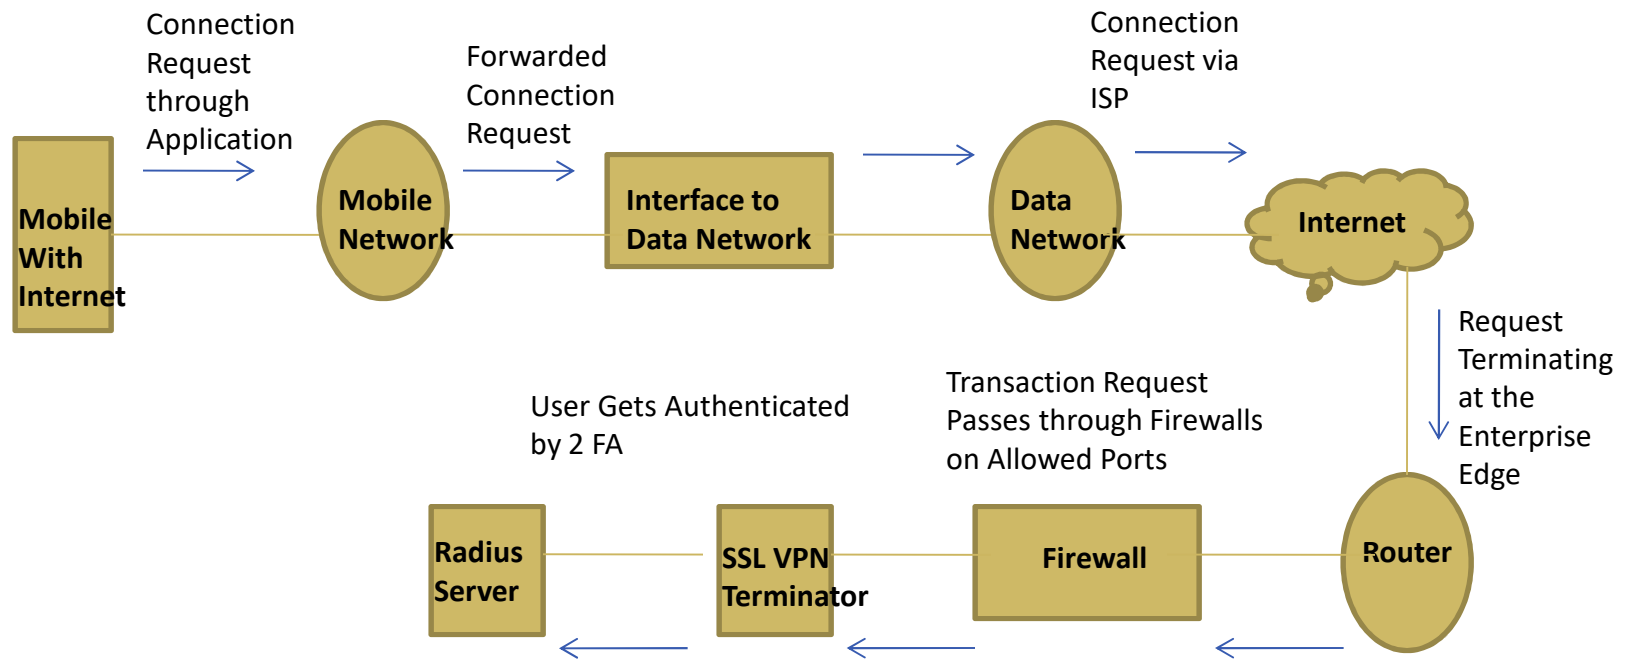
Connection Request through Application

Forwarded Connection Request

Connection Request via ISP

Mobile With Internet

Mobile Network

Interface to Data Network

Data Network

Internet

Request Terminating at the Enterprise Edge

Transaction Request Passes through Firewalls on Allowed Ports

User Gets Authenticated by 2 FA

Radius Server

SSL VPN Terminator

Firewall

Router